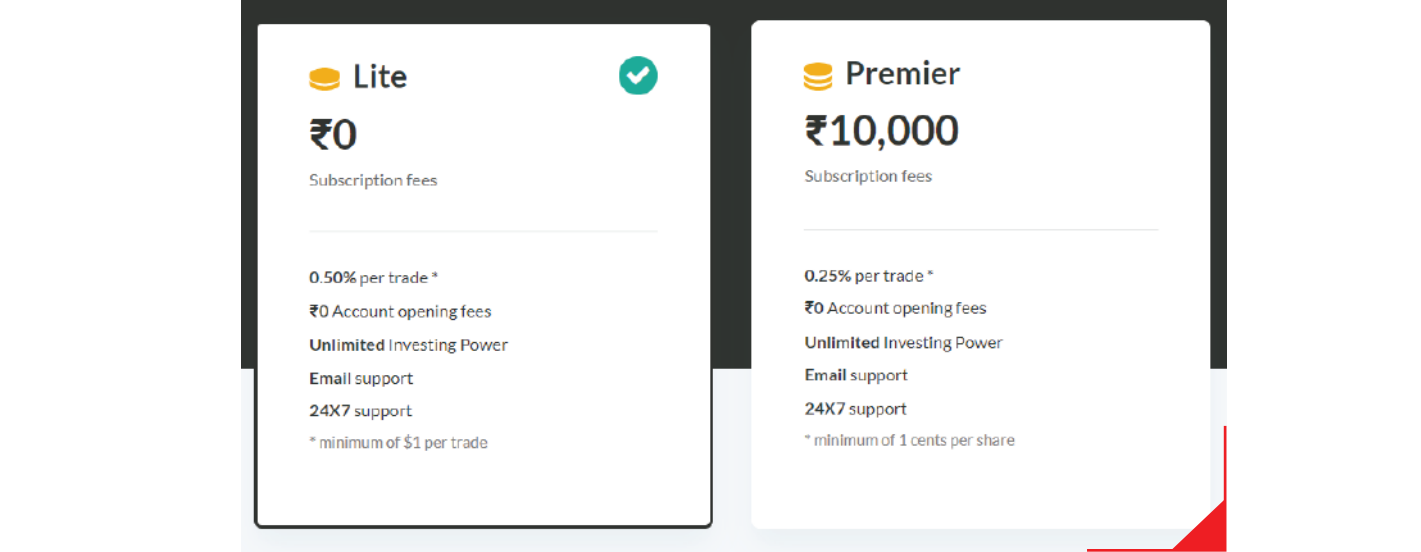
Lite

₹0

Subscription fees

0.50% per trade *

₹0 Account opening fees

Unlimited Investing Power

Email support

24X7 support

* minimum of $1 per trade

Premier

₹10,000

Subscription fees

0.25% per trade *

₹0 Account opening fees

Unlimited Investing Power

Email support

24X7 support

* minimum of 1 cents per share